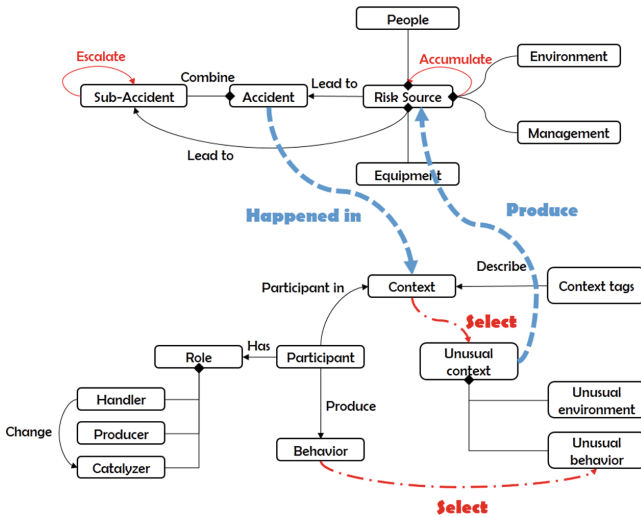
People

Escalate

Accumulate

Environment

Combine

Lead to

Sub-Accident

Accident

Risk Source

Management

Lead to

Equipment

Happened in

Produce

Describe

Participant in

Context

Context tags

Select

Has

Role

Participant

Unusual context

Handler

Produce

Unusual environment

Change

Producer

Catalyzer

Behavior

Unusual behavior

Select